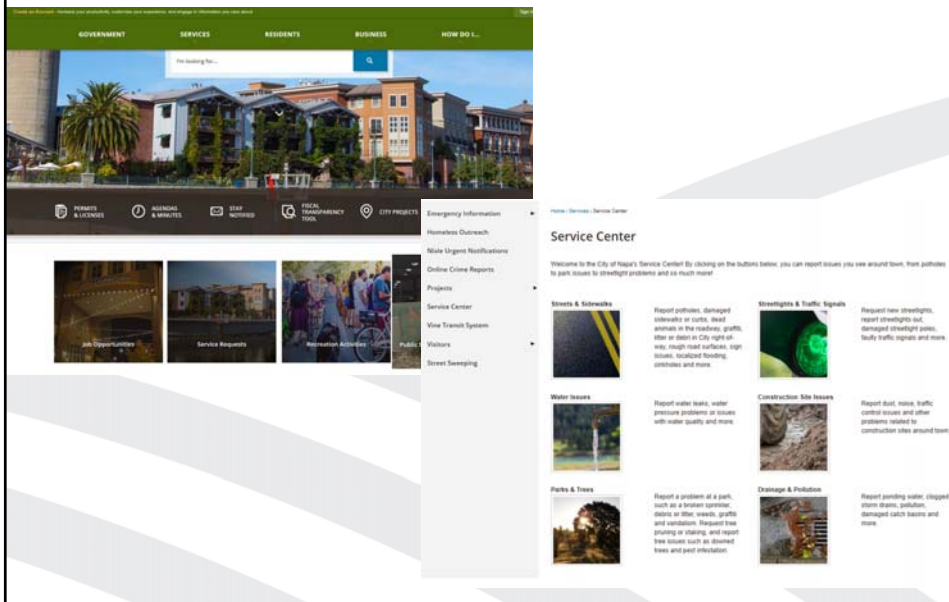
Create an Account - Increase your productivity, customize your experience, and engage in information you care about

Sign In

GOVERNMENT SERVICES RESIDENTS BUSINESS HOW DO I...

I'm looking for...

PERMITS & LICENSES
AGENDAS & MINUTES
STAY NOTIFIED
FISCAL TRANSPARENCY TOOL
CITY PROJECTS

Job Opportunities
Service Requests
Recreation Activities
Public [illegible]

Emergency Information
Homeless Outreach
Nixle Urgent Notifications
Online Crime Reports
Projects
Service Center
Vine Transit System
Visitors
Street Sweeping

Home › Services › Service Center

Service Center

Welcome to the City of Napa's Service Center! By clicking on the buttons below, you can report issues you see around town, from potholes to park issues to streetlight problems and so much more!

Streets & Sidewalks
Report potholes, damaged sidewalks or curbs, dead animals in the roadway, graffiti, litter or debris in City right-of-way, rough road surfaces, sign issues, localized flooding, sinkholes and more.

Streetlights & Traffic Signals
Request new streetlights, report streetlights out, damaged streetlight poles, faulty traffic signals and more.

Water Issues
Report water leaks, water pressure problems or issues with water quality and more.

Construction Site Issues
Report dust, noise, traffic control issues and other problems related to construction sites around town.

Parks & Trees
Report a problem at a park, such as a broken sprinkler, debris or litter, weeds, graffiti and vandalism. Request tree pruning or staking, and report tree issues such as downed trees and pest infestation.

Drainage & Pollution
Report ponding water, clogged storm drains, pollution, damaged catch basins and more.